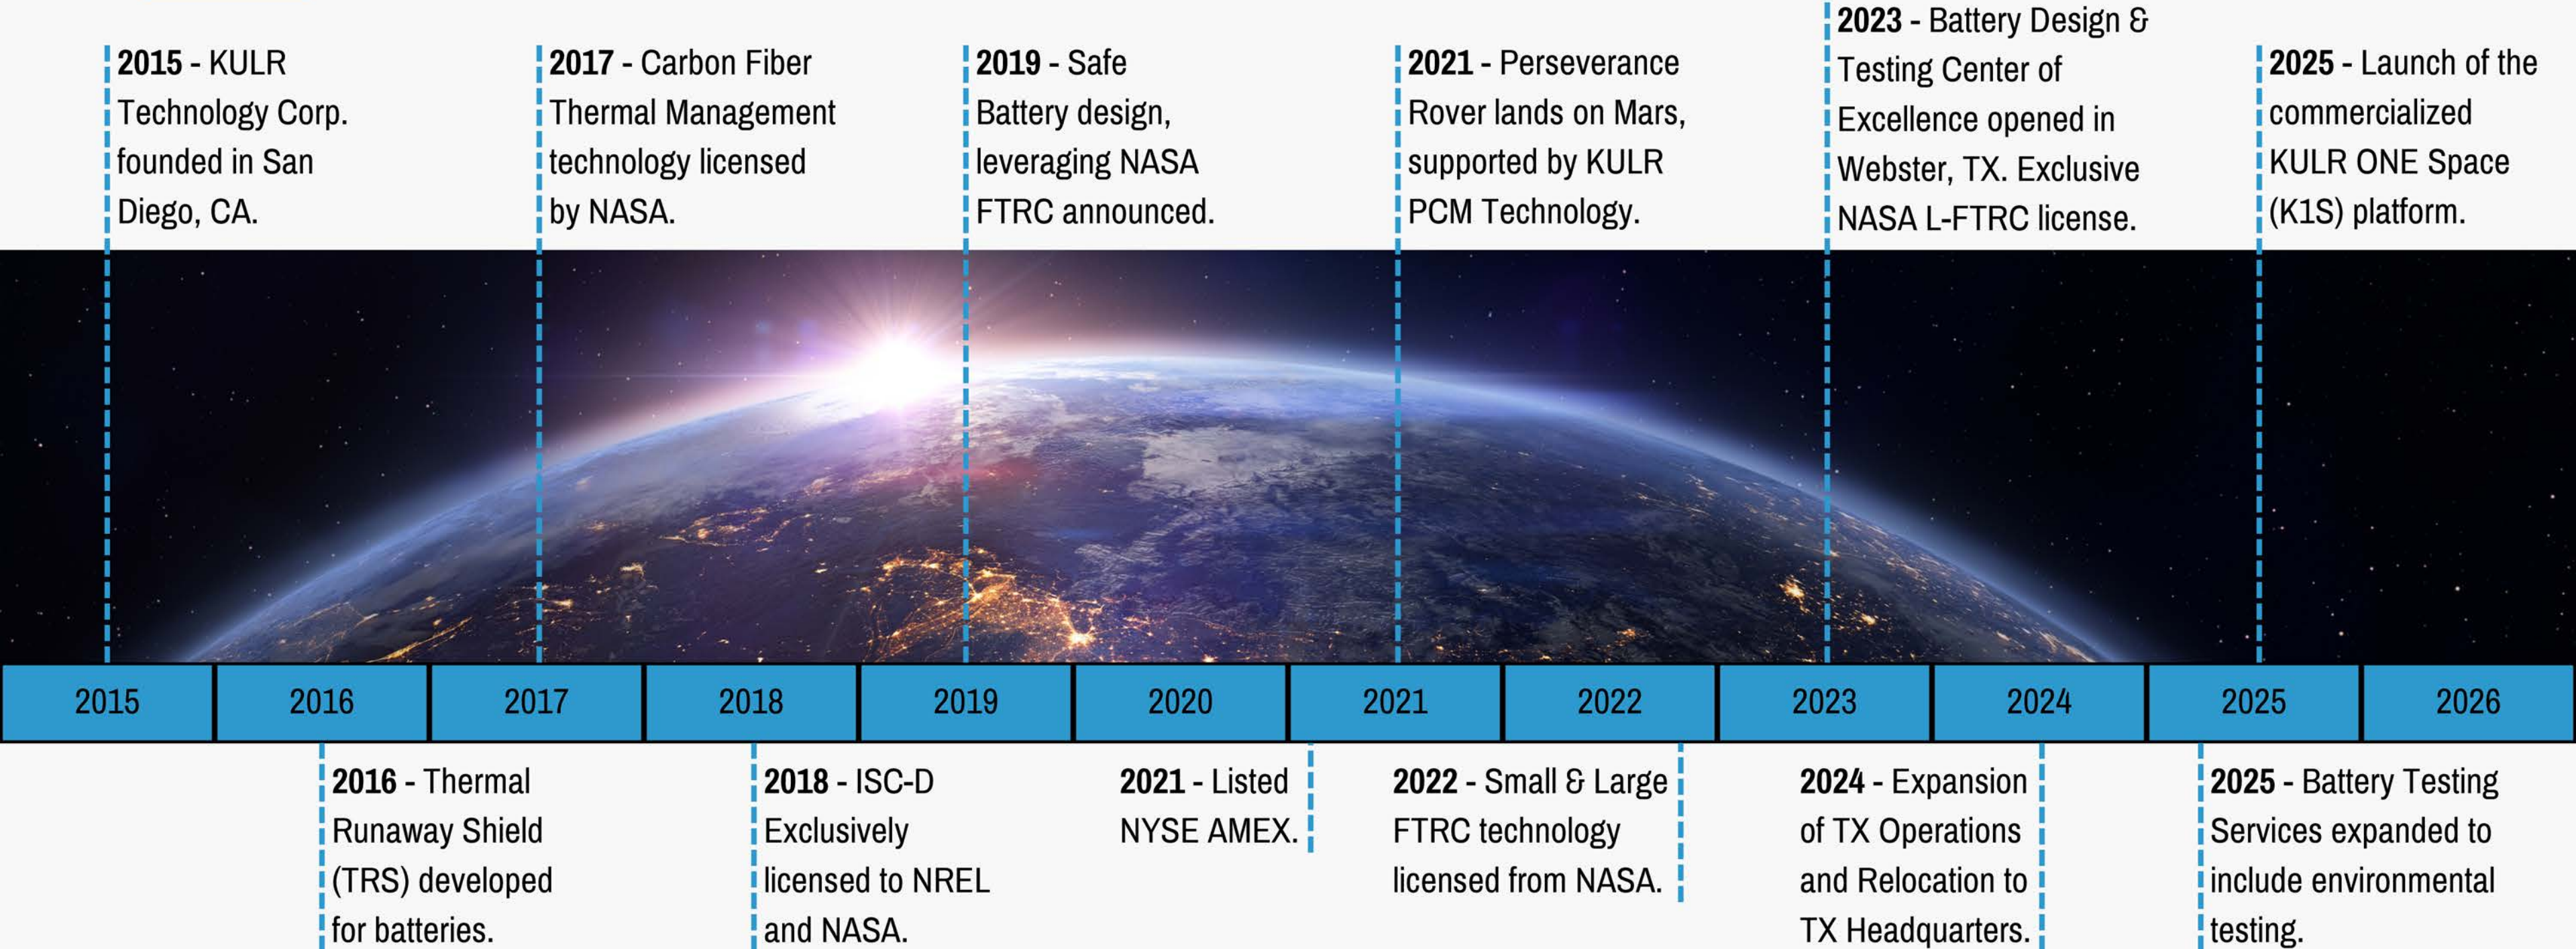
**2015** - KULR Technology Corp. founded in San Diego, CA.

**2017** - Carbon Fiber Thermal Management technology licensed by NASA.

**2019** - Safe Battery design, leveraging NASA FTRC announced.

**2021** - Perseverance Rover lands on Mars, supported by KULR PCM Technology.

**2023** - Battery Design & Testing Center of Excellence opened in Webster, TX. Exclusive NASA L-FTRC license.

**2025** - Launch of the commercialized KULR ONE Space (K1S) platform.

| 2015 | 2016 | 2017 | 2018 | 2019 | 2020 | 2021 | 2022 | 2023 | 2024 | 2025 | 2026 |
|---|---|---|---|---|---|---|---|---|---|---|---|

**2016** - Thermal Runaway Shield (TRS) developed for batteries.

**2018** - ISC-D Exclusively licensed to NREL and NASA.

**2021** - Listed NYSE AMEX.

**2022** - Small & Large FTRC technology licensed from NASA.

**2024** - Expansion of TX Operations and Relocation to TX Headquarters.

**2025** - Battery Testing Services expanded to include environmental testing.